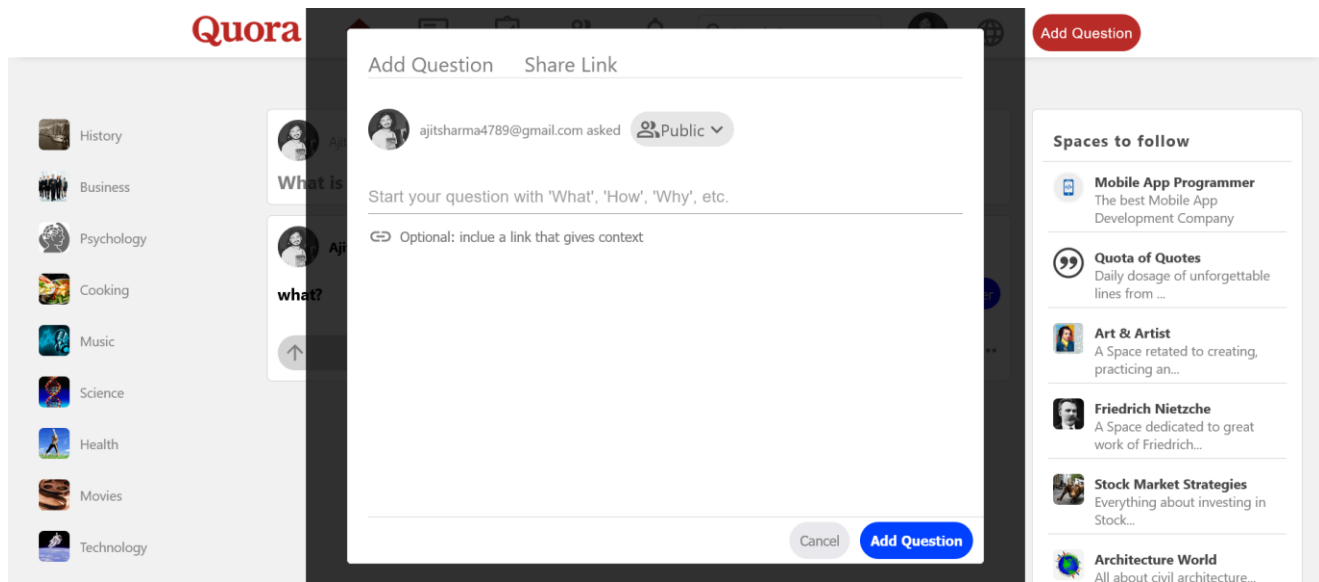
Quora

Add Question

History
Business
Psychology
Cooking
Music
Science
Health
Movies
Technology

What is

Aj

what?

Add Question Share Link

ajitsharma4789@gmail.com asked Public

Start your question with 'What', 'How', 'Why', etc.

Optional: inclue a link that gives context

Cancel Add Question

Spaces to follow

Mobile App Programmer
The best Mobile App Development Company

Quota of Quotes
Daily dosage of unforgettable lines from ...

Art & Artist
A Space retated to creating, practicing an...

Friedrich Nietzche
A Space dedicated to great work of Friedrich...

Stock Market Strategies
Everything about investing in Stock...

Architecture World
All about civil architecture...